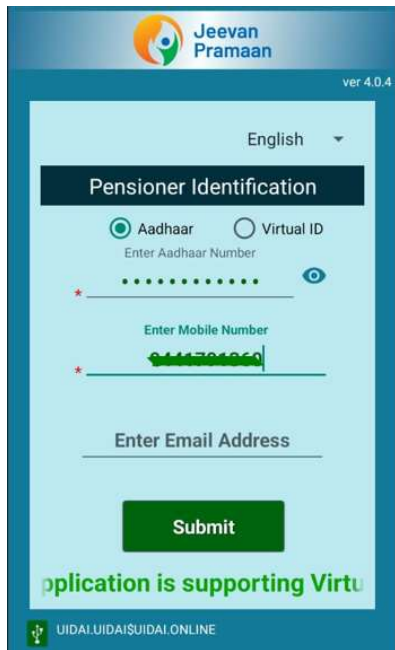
Jeevan Pramaan

ver 4.0.4

English

Pensioner Identification

Aadhaar

Virtual ID

Enter Aadhaar Number

* ••••••••••••

Enter Mobile Number

* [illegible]

Enter Email Address

Submit

pplication is supporting Virtu

UIDAI.UIDAI$UIDAI.ONLINE